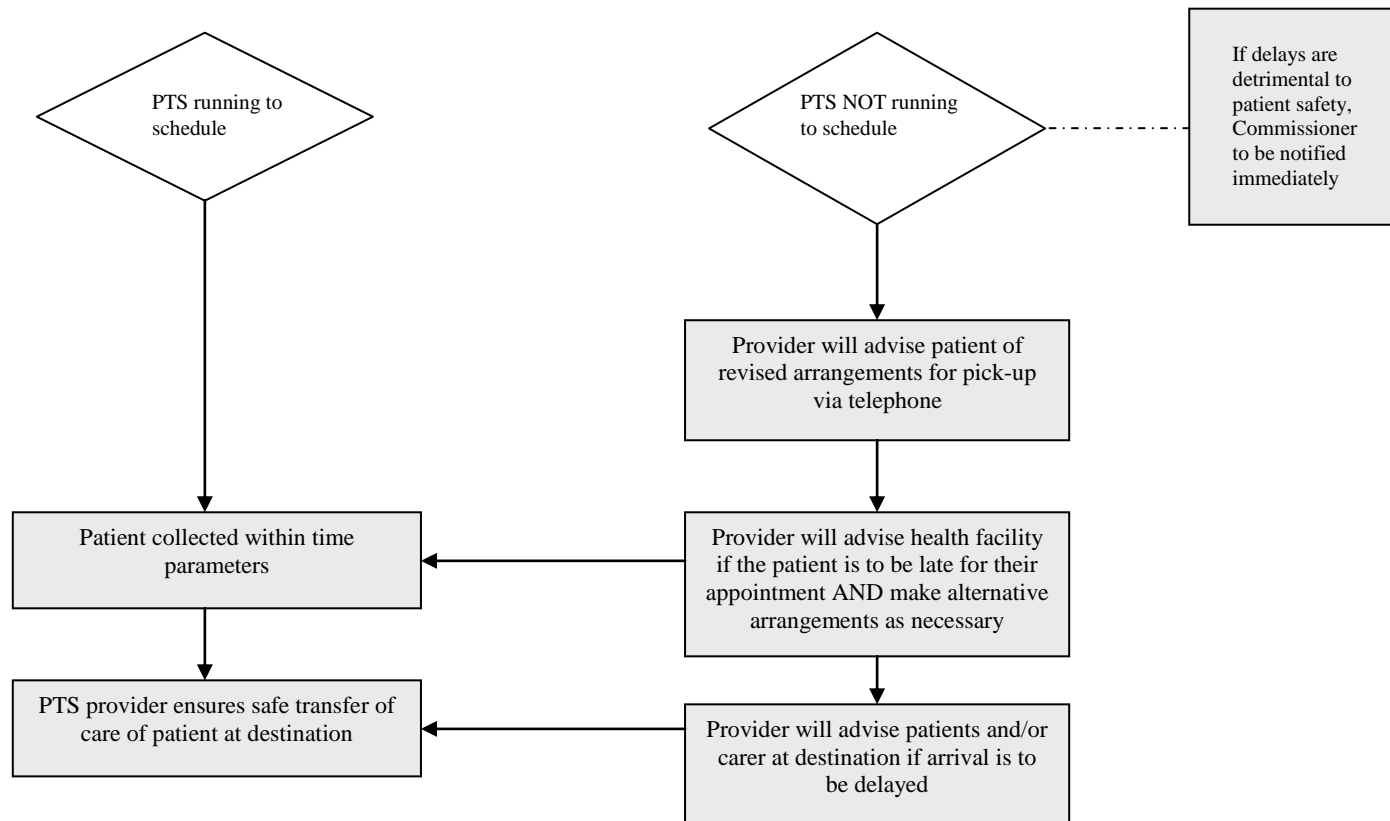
PTS running to schedule

PTS NOT running to schedule

If delays are detrimental to patient safety, Commissioner to be notified immediately

Provider will advise patient of revised arrangements for pick-up via telephone

Patient collected within time parameters

Provider will advise health facility if the patient is to be late for their appointment AND make alternative arrangements as necessary

PTS provider ensures safe transfer of care of patient at destination

Provider will advise patients and/or carer at destination if arrival is to be delayed